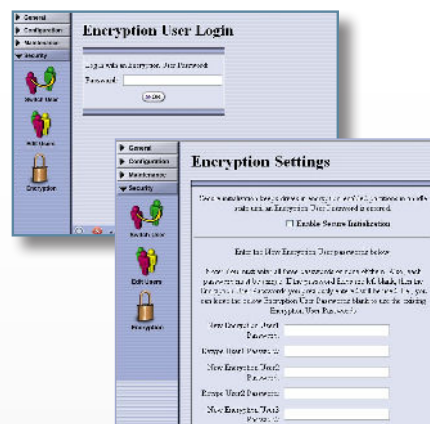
General
Configuration
Maintenance
Security
Switch User
Edit Users
Encryption

Encryption User Login

Login with an Encryption User Password.
Password:
Login

General
Configuration
Maintenance
Security
Switch User
Edit Users
Encryption

Encryption Settings

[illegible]
Enable Secure Initialization

Enter the New Encryption User passwords below.

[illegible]

New Encryption User1 Password:
Retype User1 Password:
New Encryption User2 Password:
Retype User2 Password:
New Encryption User3 Password: